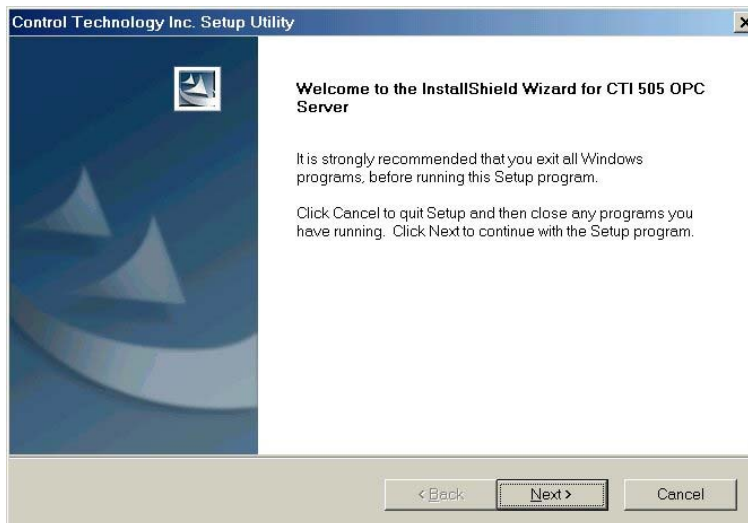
Control Technology Inc. Setup Utility

Welcome to the InstallShield Wizard for CTI 505 OPC Server

It is strongly recommended that you exit all Windows programs, before running this Setup program.

Click Cancel to quit Setup and then close any programs you have running. Click Next to continue with the Setup program.

< Back

Next >

Cancel